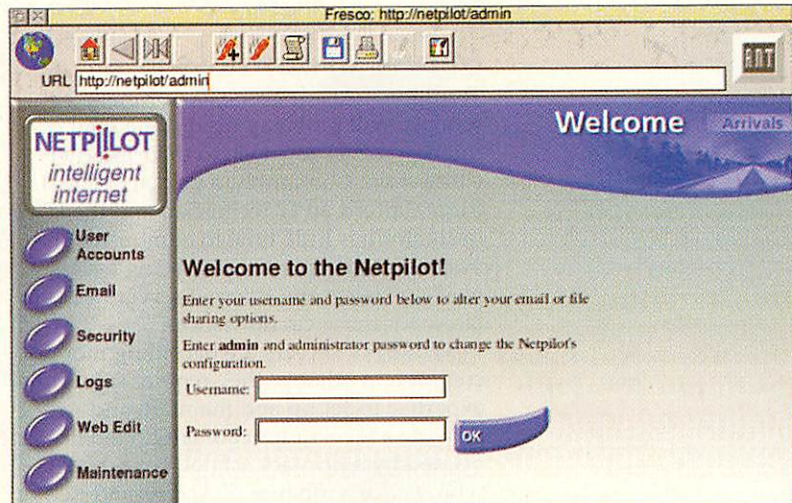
Fresco: http://netpilot/admin

ANT

URL http://netpilot/admin

NETPILOT
intelligent internet

User Accounts

Email

Security

Logs

Web Edit

Maintenance

Welcome

Arrivals

Welcome to the Netpilot!

Enter your username and password below to alter your email or file sharing options.

Enter **admin** and administrator password to change the Netpilot's configuration.

Username:

Password:

OK